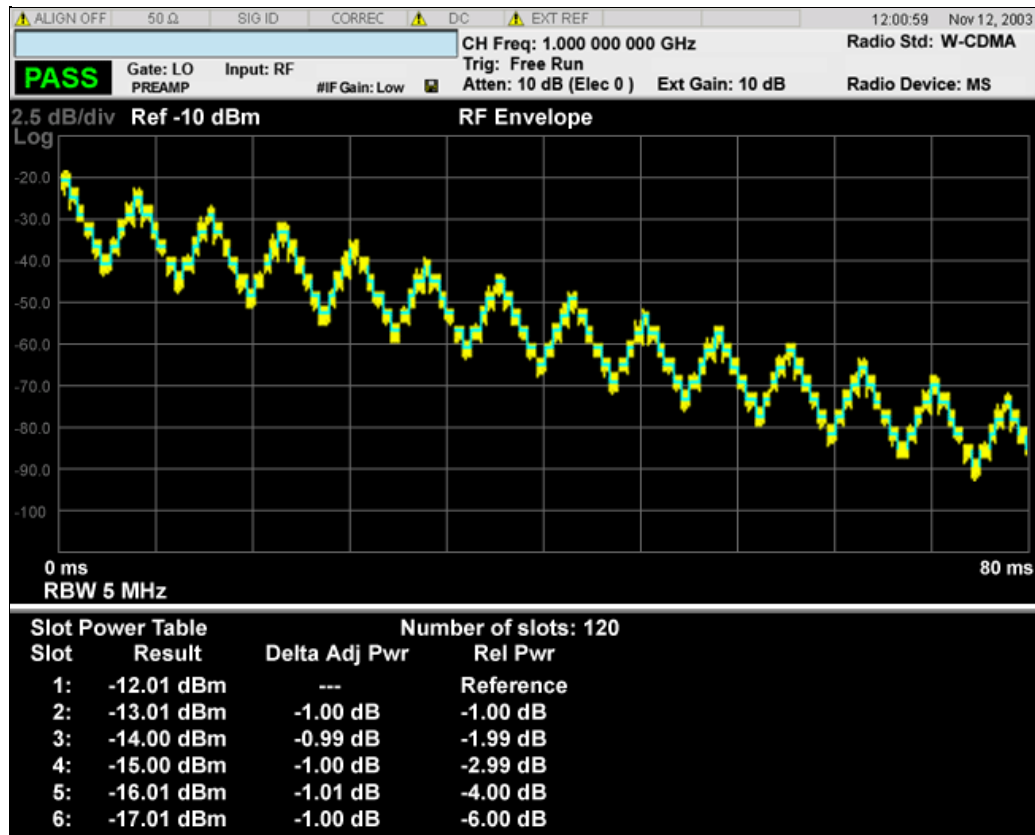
ALIGN OFF | 50 Ω | SIG ID | CORREC | DC | EXT REF | 12:00:59 Nov 12, 2003

CH Freq: 1.000 000 000 GHz
Trig: Free Run
Atten: 10 dB (Elec 0 )
Ext Gain: 10 dB
Radio Std: W-CDMA
Radio Device: MS

PASS
Gate: LO
PREAMP
Input: RF
#IF Gain: Low

2.5 dB/div Ref -10 dBm
Log
RF Envelope

-20.0
-30.0
-40.0
-50.0
-60.0
-70.0
-80.0
-90.0
-100

0 ms
80 ms
RBW 5 MHz

Slot Power Table
Number of slots: 120

| Slot | Result | Delta Adj Pwr | Rel Pwr |
|---|---|---|---|
| 1: | -12.01 dBm | --- | Reference |
| 2: | -13.01 dBm | -1.00 dB | -1.00 dB |
| 3: | -14.00 dBm | -0.99 dB | -1.99 dB |
| 4: | -15.00 dBm | -1.00 dB | -2.99 dB |
| 5: | -16.01 dBm | -1.01 dB | -4.00 dB |
| 6: | -17.01 dBm | -1.00 dB | -6.00 dB |